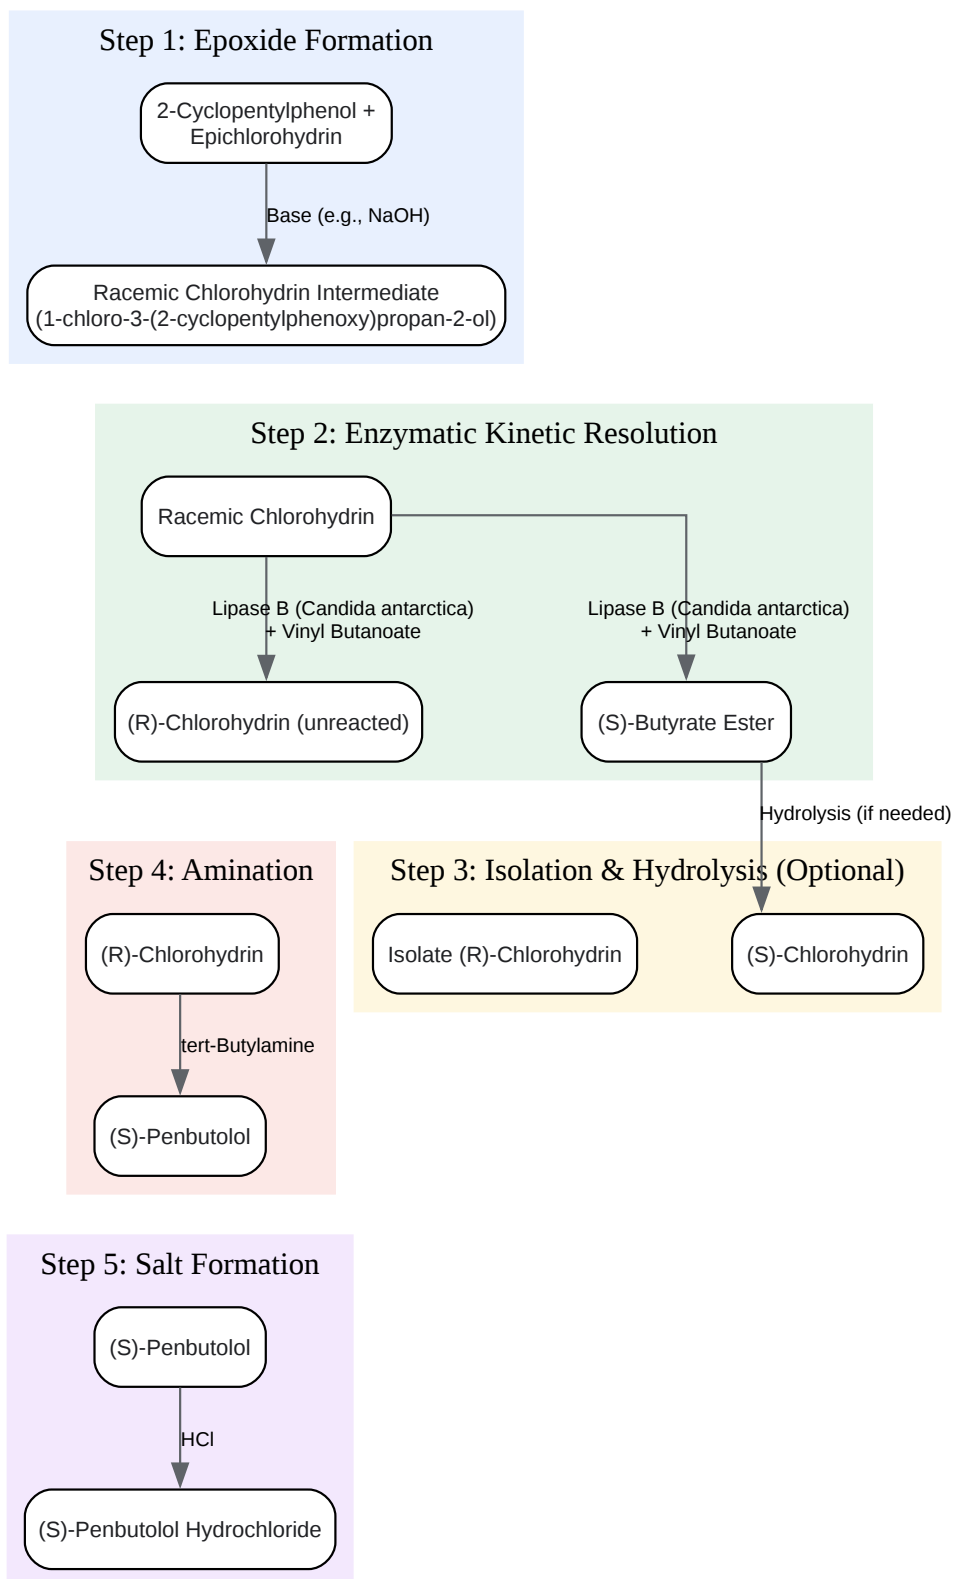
Step 1: Epoxide Formation

2-Cyclopentylphenol + Epichlorohydrin

Base (e.g., NaOH)

Racemic Chlorohydrin Intermediate (1-chloro-3-(2-cyclopentylphenoxy)propan-2-ol)

Step 2: Enzymatic Kinetic Resolution

Racemic Chlorohydrin

Lipase B (Candida antarctica) + Vinyl Butanoate

Lipase B (Candida antarctica) + Vinyl Butanoate

(R)-Chlorohydrin (unreacted)

(S)-Butyrate Ester

Hydrolysis (if needed)

Step 4: Amination

Step 3: Isolation & Hydrolysis (Optional)

(R)-Chlorohydrin

Isolate (R)-Chlorohydrin

(S)-Chlorohydrin

tert-Butylamine

(S)-Penbutolol

Step 5: Salt Formation

(S)-Penbutolol

HCl

(S)-Penbutolol Hydrochloride